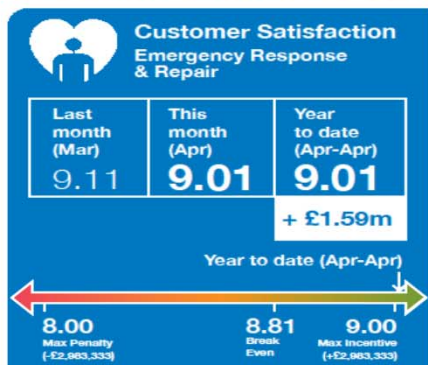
Customer Satisfaction
Emergency Response & Repair

| Last month (Mar) | This month (Apr) | Year to date (Apr-Apr) |
|---|---|---|
| 9.11 | 9.01 | 9.01 |

+ £1.59m

Year to date (Apr-Apr)

8.00
Max Penalty (-£2,983,333)

8.81
Break Even

9.00
Max Incentive (+£2,983,333)